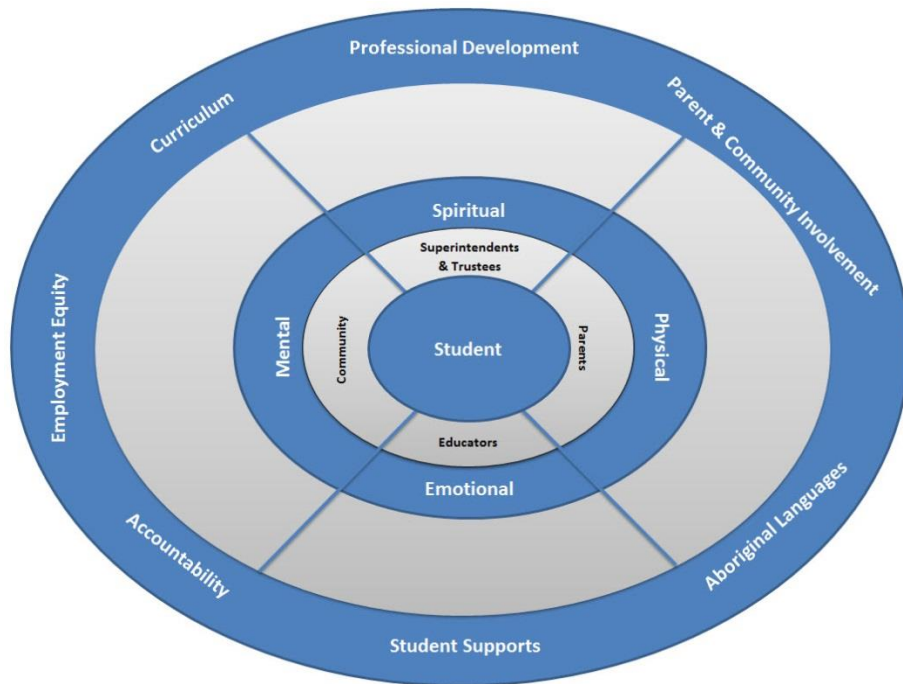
Professional Development

Curriculum

Parent & Community Involvement

Employment Equity

Spiritual

Superintendents & Trustees

Mental

Community

Student

Parents

Physical

Educators

Emotional

Accountability

Aboriginal Languages

Student Supports